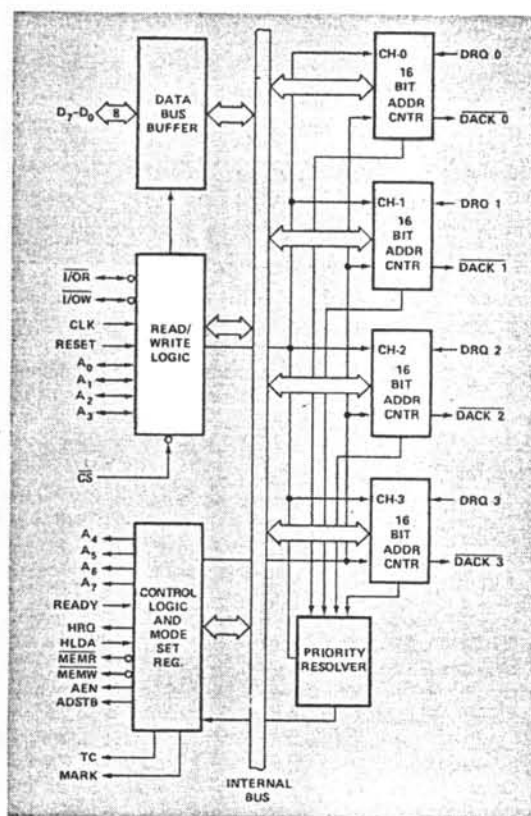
$D_7$–$D_0$
8
DATA BUS BUFFER

CH-0
16 BIT ADDR CNTR
DRQ 0
$\overline{DACK\ 0}$

$\overline{I/OR}$
$\overline{I/OW}$
CLK
RESET
$A_0$
$A_1$
$A_2$
$A_3$
READ/ WRITE LOGIC
$\overline{CS}$

CH-1
16 BIT ADDR CNTR
DRQ 1
$\overline{DACK\ 1}$

CH-2
16 BIT ADDR CNTR
DRQ 2
$\overline{DACK\ 2}$

CH-3
16 BIT ADDR CNTR
DRQ 3
$\overline{DACK\ 3}$

$A_4$
$A_5$
$A_6$
$A_7$
READY
HRQ
HLDA
$\overline{MEMR}$
$\overline{MEMW}$
AEN
ADSTB
CONTROL LOGIC AND MODE SET REG.

PRIORITY RESOLVER

TC
MARK

INTERNAL BUS